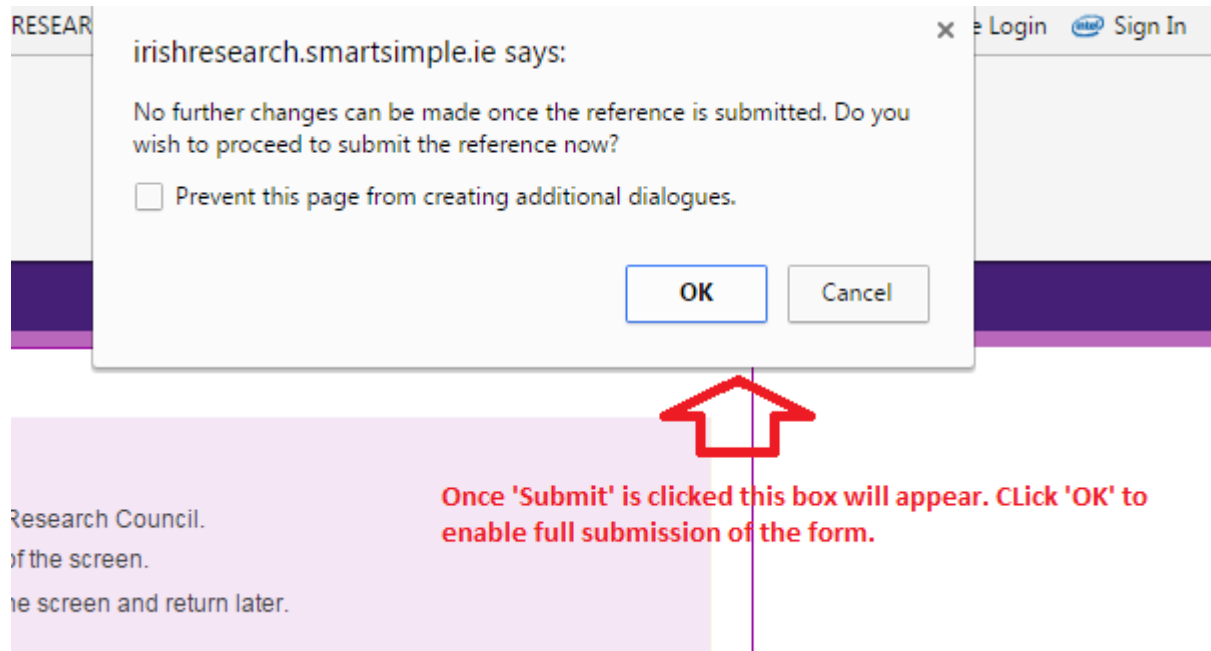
RESEAR

e Login

intel Sign In

irishresearch.smartsimple.ie says:

×

No further changes can be made once the reference is submitted. Do you wish to proceed to submit the reference now?

Prevent this page from creating additional dialogues.

OK

Cancel

Once 'Submit' is clicked this box will appear. CLick 'OK' to enable full submission of the form.

Research Council.

of the screen.

he screen and return later.